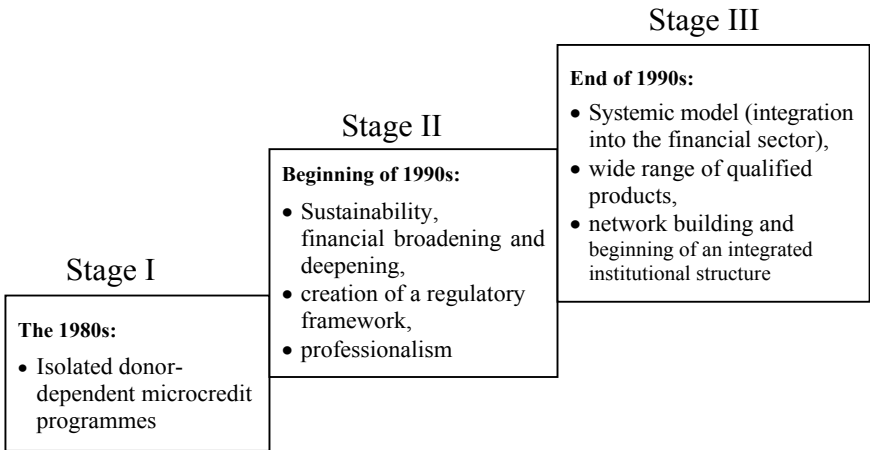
Stage III

**End of 1990s:**

- Systemic model (integration into the financial sector),
- wide range of qualified products,
- network building and beginning of an integrated institutional structure

Stage II

**Beginning of 1990s:**

- Sustainability, financial broadening and deepening,
- creation of a regulatory framework,
- professionalism

Stage I

**The 1980s:**

- Isolated donor-dependent microcredit programmes